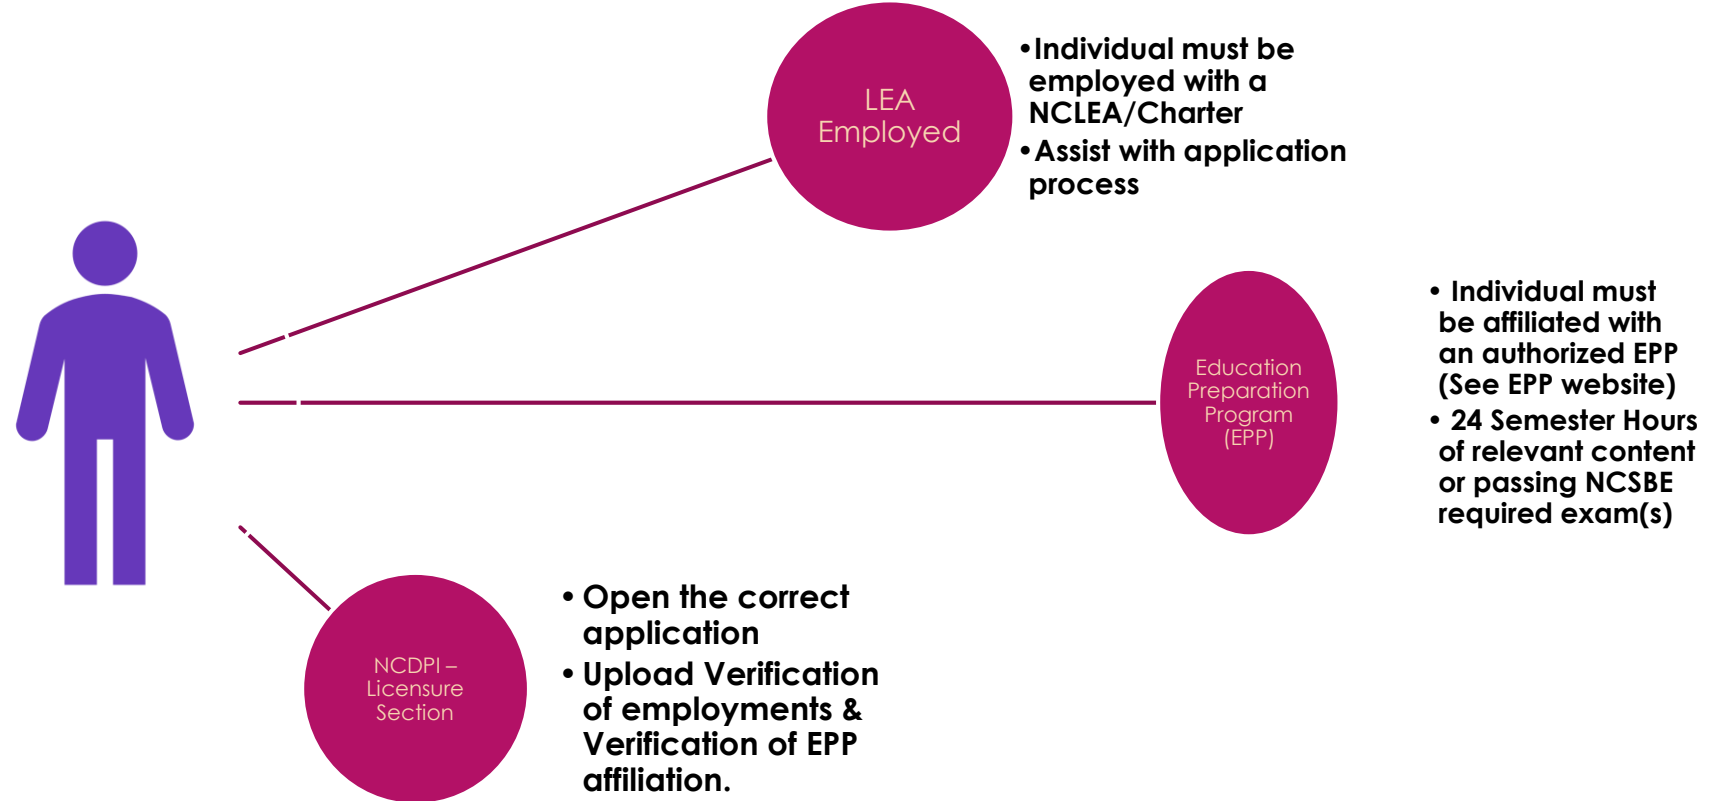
LEA Employed

• Individual must be employed with a NCLEA/Charter
• Assist with application process

Education Preparation Program (EPP)

• Individual must be affiliated with an authorized EPP (See EPP website)
• 24 Semester Hours of relevant content or passing NCSBE required exam(s)

NCDPI – Licensure Section

• Open the correct application
• Upload Verification of employments & Verification of EPP affiliation.